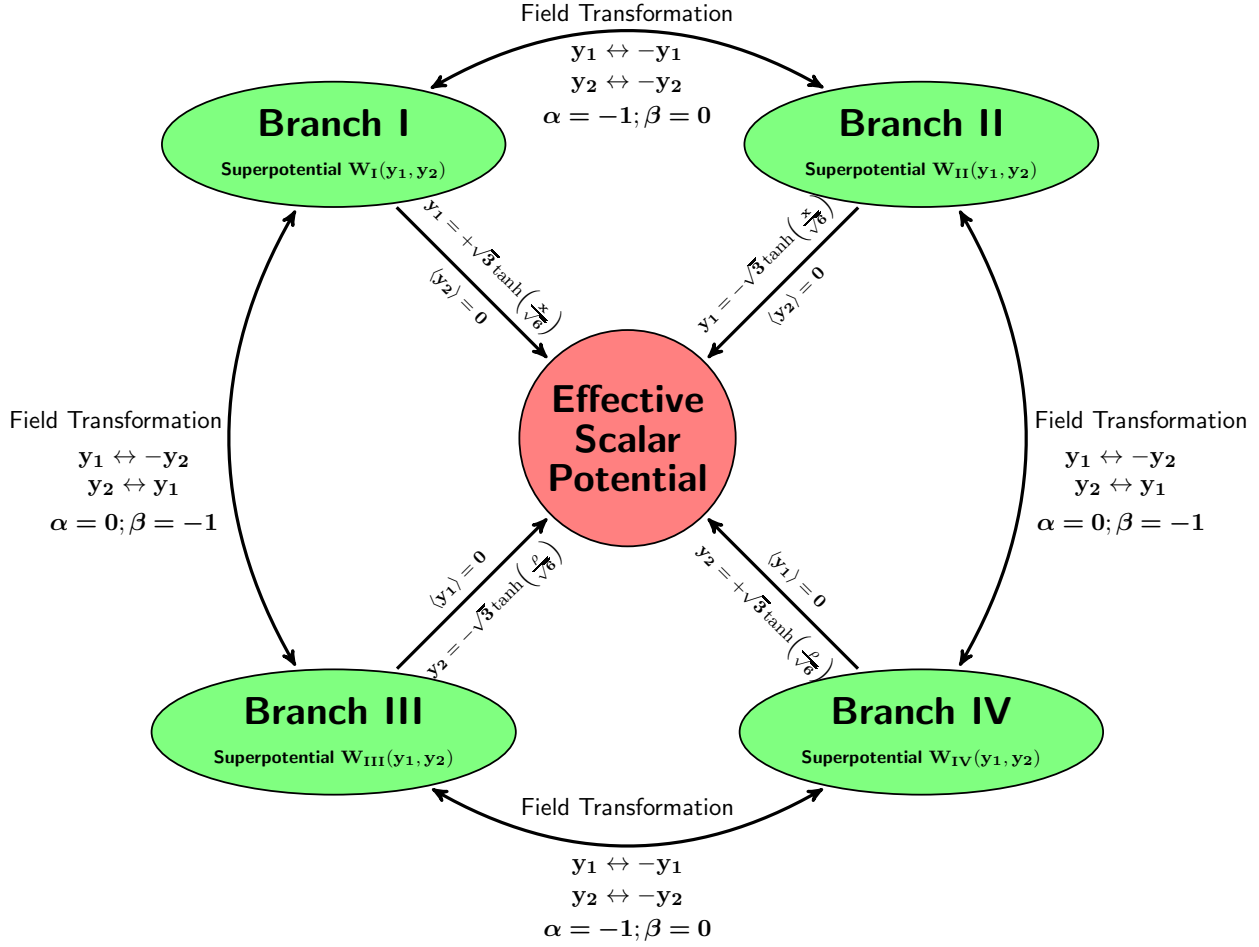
Field Transformation

$\mathbf{y_1} \leftrightarrow -\mathbf{y_1}$

$\mathbf{y_2} \leftrightarrow -\mathbf{y_2}$

$\boldsymbol{\alpha = -1; \beta = 0}$

Branch I

Superpotential $\mathbf{W_I(y_1, y_2)}$

Branch II

Superpotential $\mathbf{W_{II}(y_1, y_2)}$

$\mathbf{y_1 = +\sqrt{3}\tanh\left(\frac{x}{\sqrt{6}}\right)}$

$\langle \mathbf{y_2} \rangle = \mathbf{0}$

$\mathbf{y_1 = -\sqrt{3}\tanh\left(\frac{x}{\sqrt{6}}\right)}$

$\langle \mathbf{y_2} \rangle = \mathbf{0}$

Field Transformation

$\mathbf{y_1} \leftrightarrow -\mathbf{y_2}$

$\mathbf{y_2} \leftrightarrow \mathbf{y_1}$

$\boldsymbol{\alpha = 0; \beta = -1}$

Effective Scalar Potential

Field Transformation

$\mathbf{y_1} \leftrightarrow -\mathbf{y_2}$

$\mathbf{y_2} \leftrightarrow \mathbf{y_1}$

$\boldsymbol{\alpha = 0; \beta = -1}$

$\langle \mathbf{y_1} \rangle = \mathbf{0}$

$\mathbf{y_2 = -\sqrt{3}\tanh\left(\frac{\rho}{\sqrt{6}}\right)}$

$\langle \mathbf{y_1} \rangle = \mathbf{0}$

$\mathbf{y_2 = +\sqrt{3}\tanh\left(\frac{\rho}{\sqrt{6}}\right)}$

Branch III

Superpotential $\mathbf{W_{III}(y_1, y_2)}$

Branch IV

Superpotential $\mathbf{W_{IV}(y_1, y_2)}$

Field Transformation

$\mathbf{y_1} \leftrightarrow -\mathbf{y_1}$

$\mathbf{y_2} \leftrightarrow -\mathbf{y_2}$

$\boldsymbol{\alpha = -1; \beta = 0}$